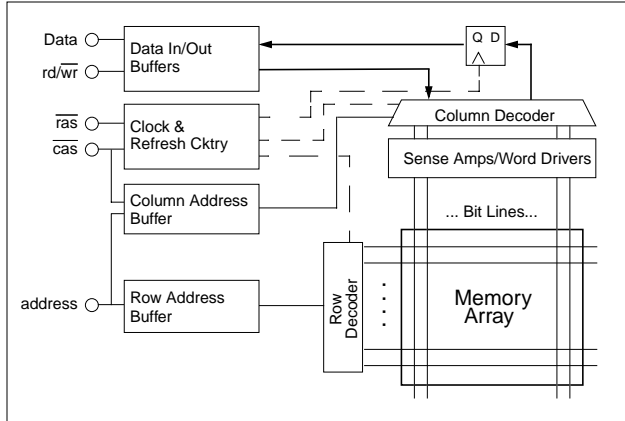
Data
rd/$\overline{wr}$
$\overline{ras}$
$\overline{cas}$
address

Data In/Out Buffers

Clock & Refresh Cktry

Column Address Buffer

Row Address Buffer

Q D

Column Decoder

Sense Amps/Word Drivers

... Bit Lines...

Row Decoder

Memory Array